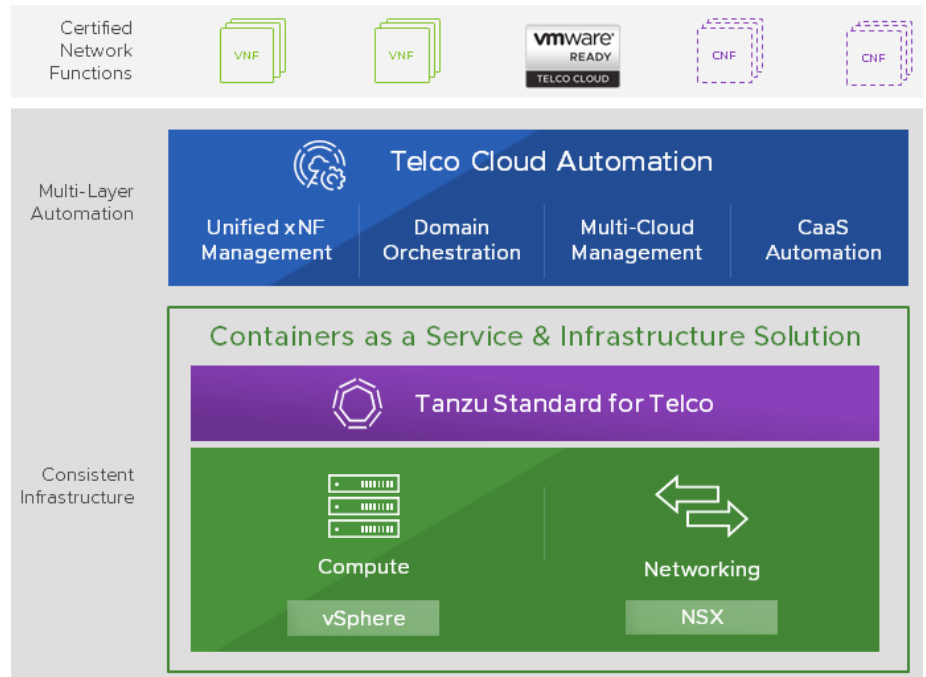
Certified Network Functions

VNF

VNF

vmware READY TELCO CLOUD

CNF

CNF

Multi-Layer Automation

Telco Cloud Automation

Unified xNF Management

Domain Orchestration

Multi-Cloud Management

CaaS Automation

Consistent Infrastructure

Containers as a Service & Infrastructure Solution

Tanzu Standard for Telco

Compute

vSphere

Networking

NSX